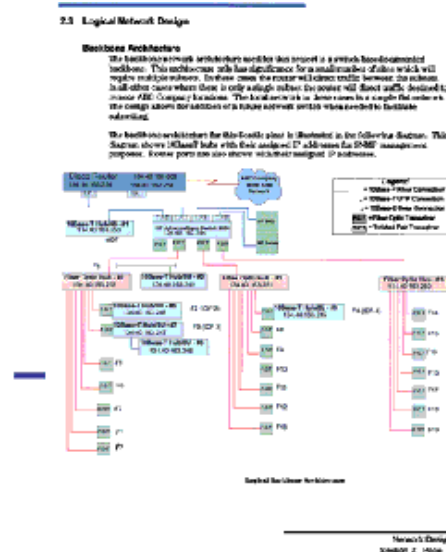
2.3 Logical Network Design

Backbone Architecture

The backbone network architecture specifies that network is a switch-based segmented backbone. This architecture only has significance for a small number of sites which will require multiple subnets. In these cases the router will direct traffic between the subnets. In all other cases where there is only a single subnet the router will direct traffic destined for remote ABC Company locations. The backbone switch is shown as a single entity in the design shown for addition of a future network switch when needed to facilitate subnetting.

The backbone architecture for this Seattle plant is illustrated in the following diagram. This diagram shows 10BaseT hubs with their assigned IP addresses for SNMP management purposes. Router ports are also shown with their assigned IP addresses.

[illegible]

Legend

Logical Backbone Architecture

Network Desig
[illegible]